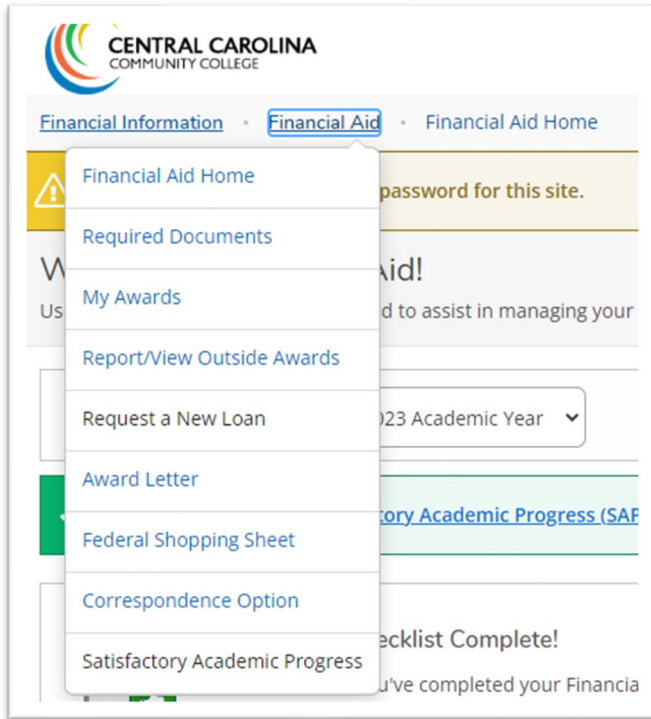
CENTRAL CAROLINA
COMMUNITY COLLEGE

Financial Information • Financial Aid • Financial Aid Home

Financial Aid Home
Required Documents
My Awards
Report/View Outside Awards
Request a New Loan
Award Letter
Federal Shopping Sheet
Correspondence Option
Satisfactory Academic Progress

password for this site.

W Aid!
Us d to assist in managing your

023 Academic Year

tory Academic Progress (SAP

ecklist Complete!
u've completed your Financia